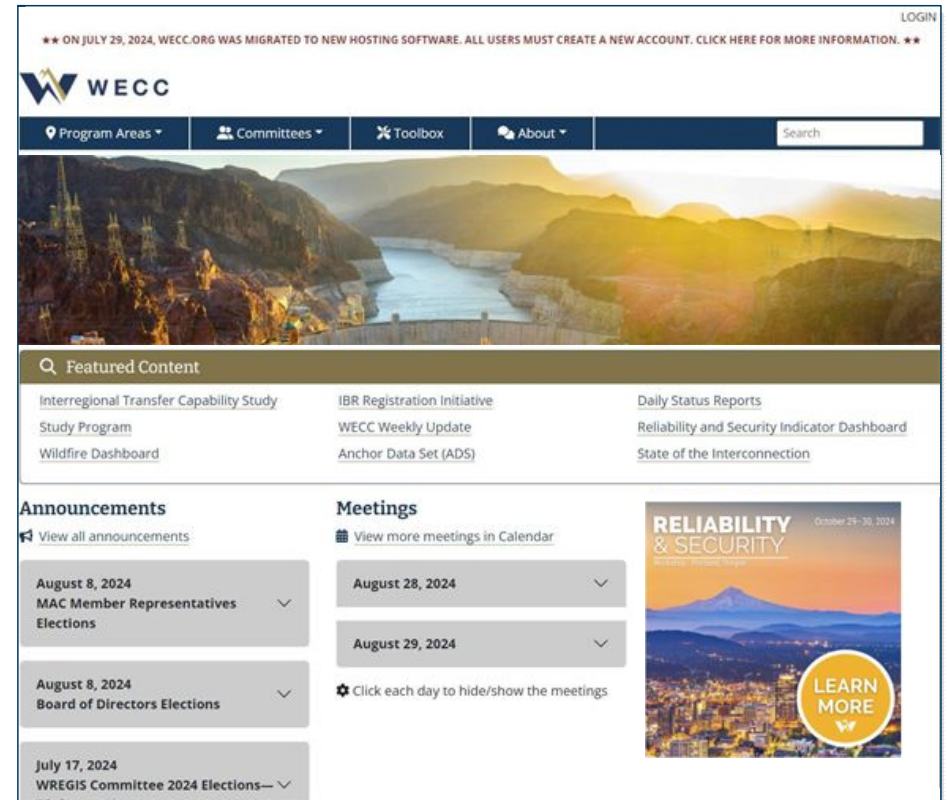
LOGIN

★★ ON JULY 29, 2024, WECC.ORG WAS MIGRATED TO NEW HOSTING SOFTWARE. ALL USERS MUST CREATE A NEW ACCOUNT. CLICK HERE FOR MORE INFORMATION. ★★

WECC

Program Areas | Committees | Toolbox | About | Search

Featured Content

Interregional Transfer Capability Study
Study Program
Wildfire Dashboard

IBR Registration Initiative
WECC Weekly Update
Anchor Data Set (ADS)

Daily Status Reports
Reliability and Security Indicator Dashboard
State of the Interconnection

Announcements

View all announcements

August 8, 2024
MAC Member Representatives Elections

August 8, 2024
Board of Directors Elections

July 17, 2024
WREGIS Committee 2024 Elections—

Meetings

View more meetings in Calendar

August 28, 2024

August 29, 2024

Click each day to hide/show the meetings

RELIABILITY & SECURITY
October 29–30, 2024
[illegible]

LEARN MORE